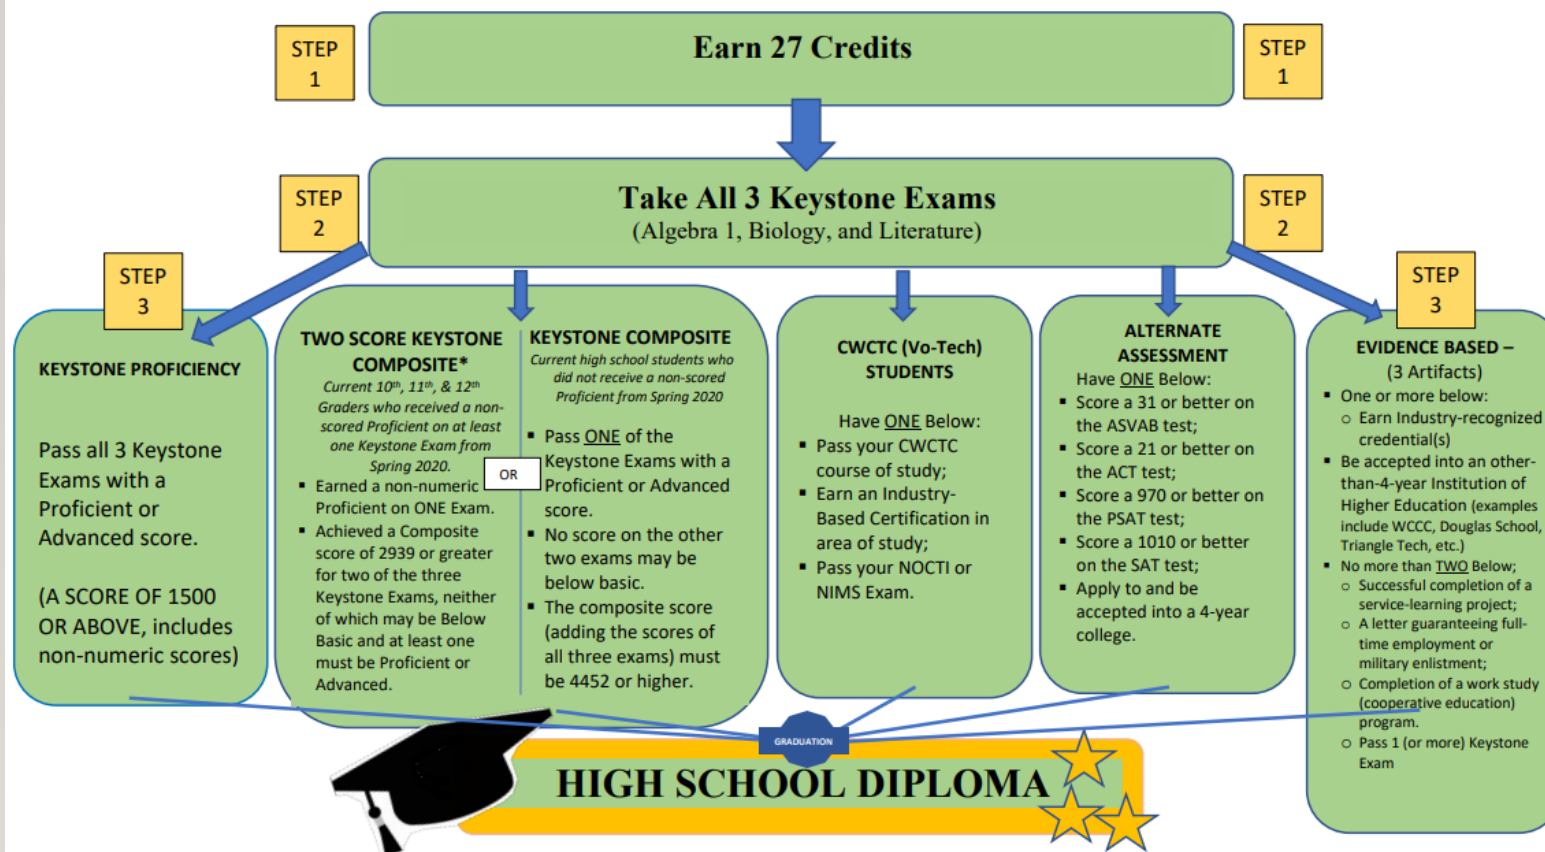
STEP 1

Earn 27 Credits

STEP 1

STEP 2

Take All 3 Keystone Exams
(Algebra 1, Biology, and Literature)

STEP 2

STEP 3

KEYSTONE PROFICIENCY

Pass all 3 Keystone Exams with a Proficient or Advanced score.

(A SCORE OF 1500 OR ABOVE, includes non-numeric scores)

TWO SCORE KEYSTONE COMPOSITE*
Current $10^{th}$, $11^{th}$, & $12^{th}$ Graders who received a non-scored Proficient on at least one Keystone Exam from Spring 2020.
- Earned a non-numeric Proficient on ONE Exam.
- Achieved a Composite score of 2939 or greater for two of the three Keystone Exams, neither of which may be Below Basic and at least one must be Proficient or Advanced.

OR

KEYSTONE COMPOSITE
Current high school students who did not receive a non-scored Proficient from Spring 2020
- Pass ONE of the Keystone Exams with a Proficient or Advanced score.
- No score on the other two exams may be below basic.
- The composite score (adding the scores of all three exams) must be 4452 or higher.

CWCTC (Vo-Tech) STUDENTS

Have ONE Below:
- Pass your CWCTC course of study;
- Earn an Industry-Based Certification in area of study;
- Pass your NOCTI or NIMS Exam.

ALTERNATE ASSESSMENT
Have ONE Below:
- Score a 31 or better on the ASVAB test;
- Score a 21 or better on the ACT test;
- Score a 970 or better on the PSAT test;
- Score a 1010 or better on the SAT test;
- Apply to and be accepted into a 4-year college.

STEP 3

EVIDENCE BASED – (3 Artifacts)
- One or more below:
  - Earn Industry-recognized credential(s)
- Be accepted into an other-than-4-year Institution of Higher Education (examples include WCCC, Douglas School, Triangle Tech, etc.)
- No more than TWO Below;
  - Successful completion of a service-learning project;
  - A letter guaranteeing full-time employment or military enlistment;
  - Completion of a work study (cooperative education) program.
  - Pass 1 (or more) Keystone Exam

GRADUATION

HIGH SCHOOL DIPLOMA